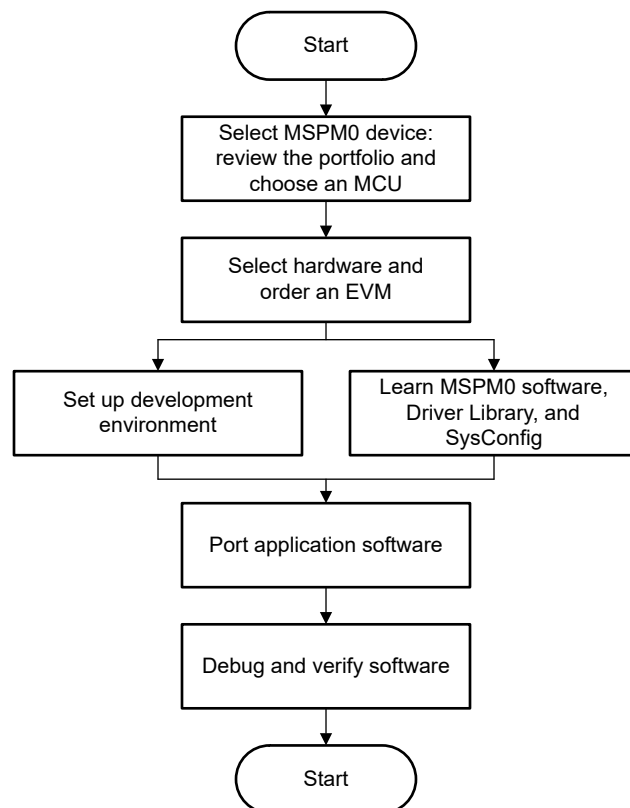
Start

Select MSPM0 device: review the portfolio and choose an MCU

Select hardware and order an EVM

Set up development environment

Learn MSPM0 software, Driver Library, and SysConfig

Port application software

Debug and verify software

Start